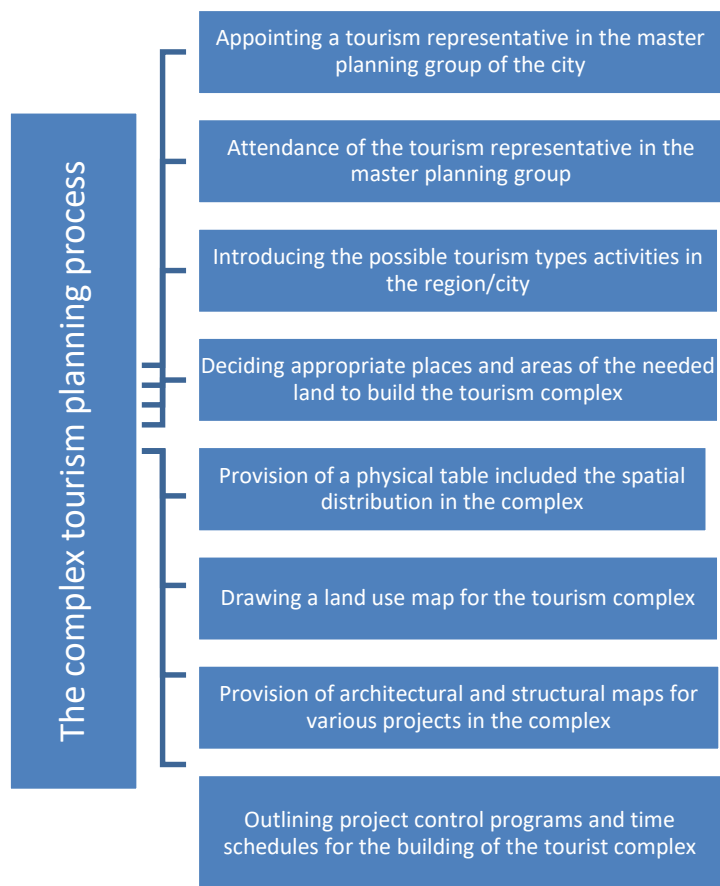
The complex tourism planning process

Appointing a tourism representative in the master planning group of the city

Attendance of the tourism representative in the master planning group

Introducing the possible tourism types activities in the region/city

Deciding appropriate places and areas of the needed land to build the tourism complex

Provision of a physical table included the spatial distribution in the complex

Drawing a land use map for the tourism complex

Provision of architectural and structural maps for various projects in the complex

Outlining project control programs and time schedules for the building of the tourist complex